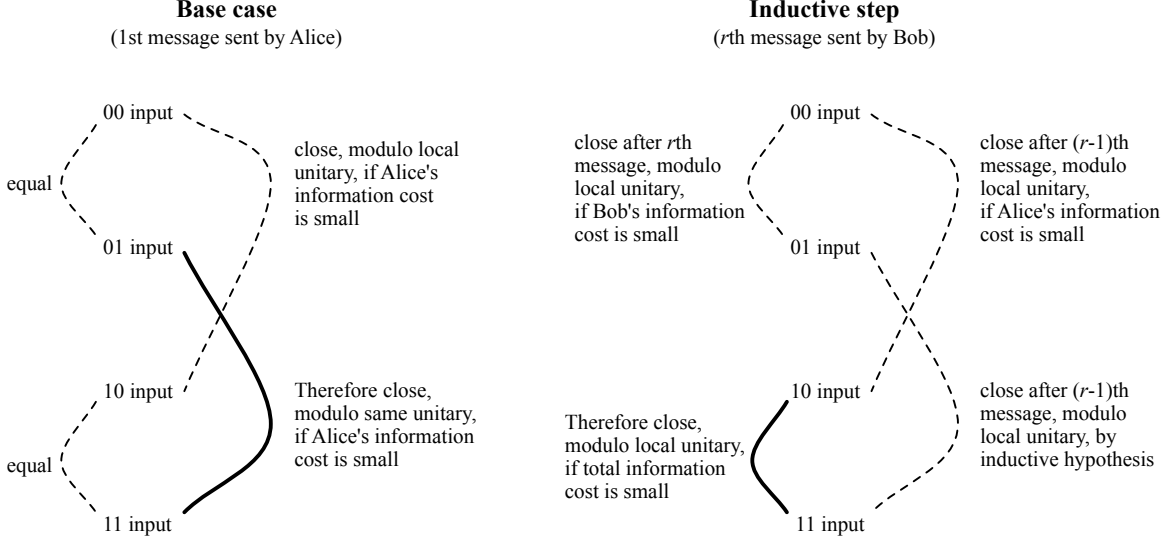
Base case
(1st message sent by Alice)

00 input

equal

close, modulo local unitary, if Alice's information cost is small

01 input

10 input

Therefore close, modulo same unitary, if Alice's information cost is small

equal

11 input

Inductive step
($r$th message sent by Bob)

00 input

close after $r$th message, modulo local unitary, if Bob's information cost is small

close after ($r$-1)th message, modulo local unitary, if Alice's information cost is small

01 input

10 input

close after ($r$-1)th message, modulo local unitary, by inductive hypothesis

Therefore close, modulo local unitary, if total information cost is small

11 input